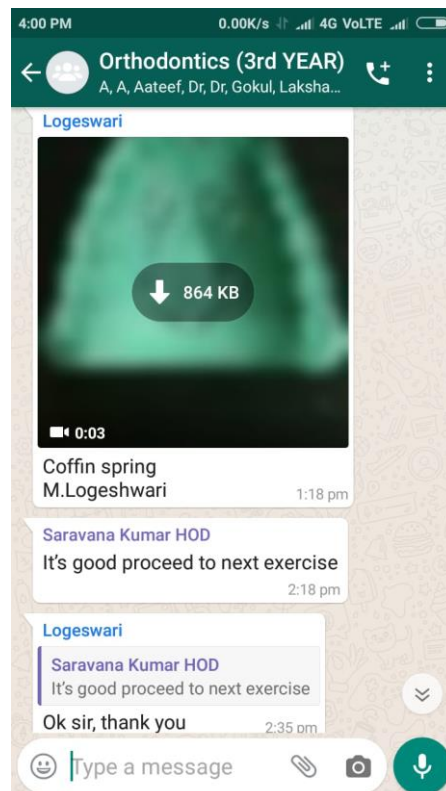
4:00 PM
0.00K/s 4G VoLTE

Orthodontics (3rd YEAR)
A, A, Aateef, Dr, Dr, Gokul, Laksha...

Logeswari

864 KB

0:03

Coffin spring
M.Logeshwari
1:18 pm

Saravana Kumar HOD
It's good proceed to next exercise
2:18 pm

Logeswari
Saravana Kumar HOD
It's good proceed to next exercise
Ok sir, thank you
2:35 pm

Type a message